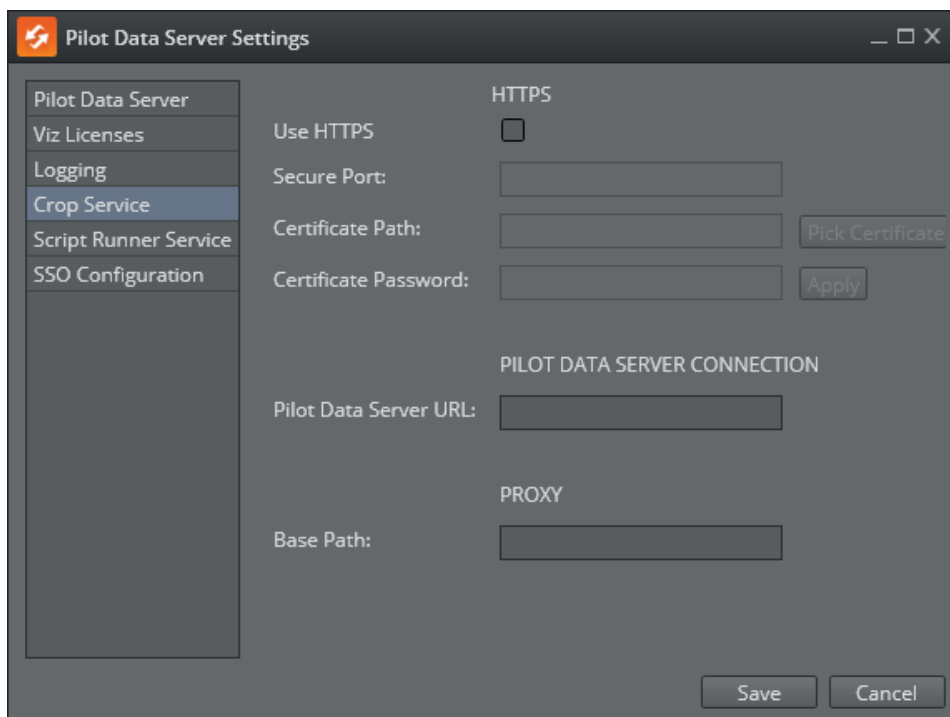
Pilot Data Server Settings

Pilot Data Server
Viz Licenses
Logging
Crop Service
Script Runner Service
SSO Configuration

HTTPS

Use HTTPS

Secure Port:

Certificate Path:

Pick Certificate

Certificate Password:

Apply

PILOT DATA SERVER CONNECTION

Pilot Data Server URL:

PROXY

Base Path:

Save

Cancel